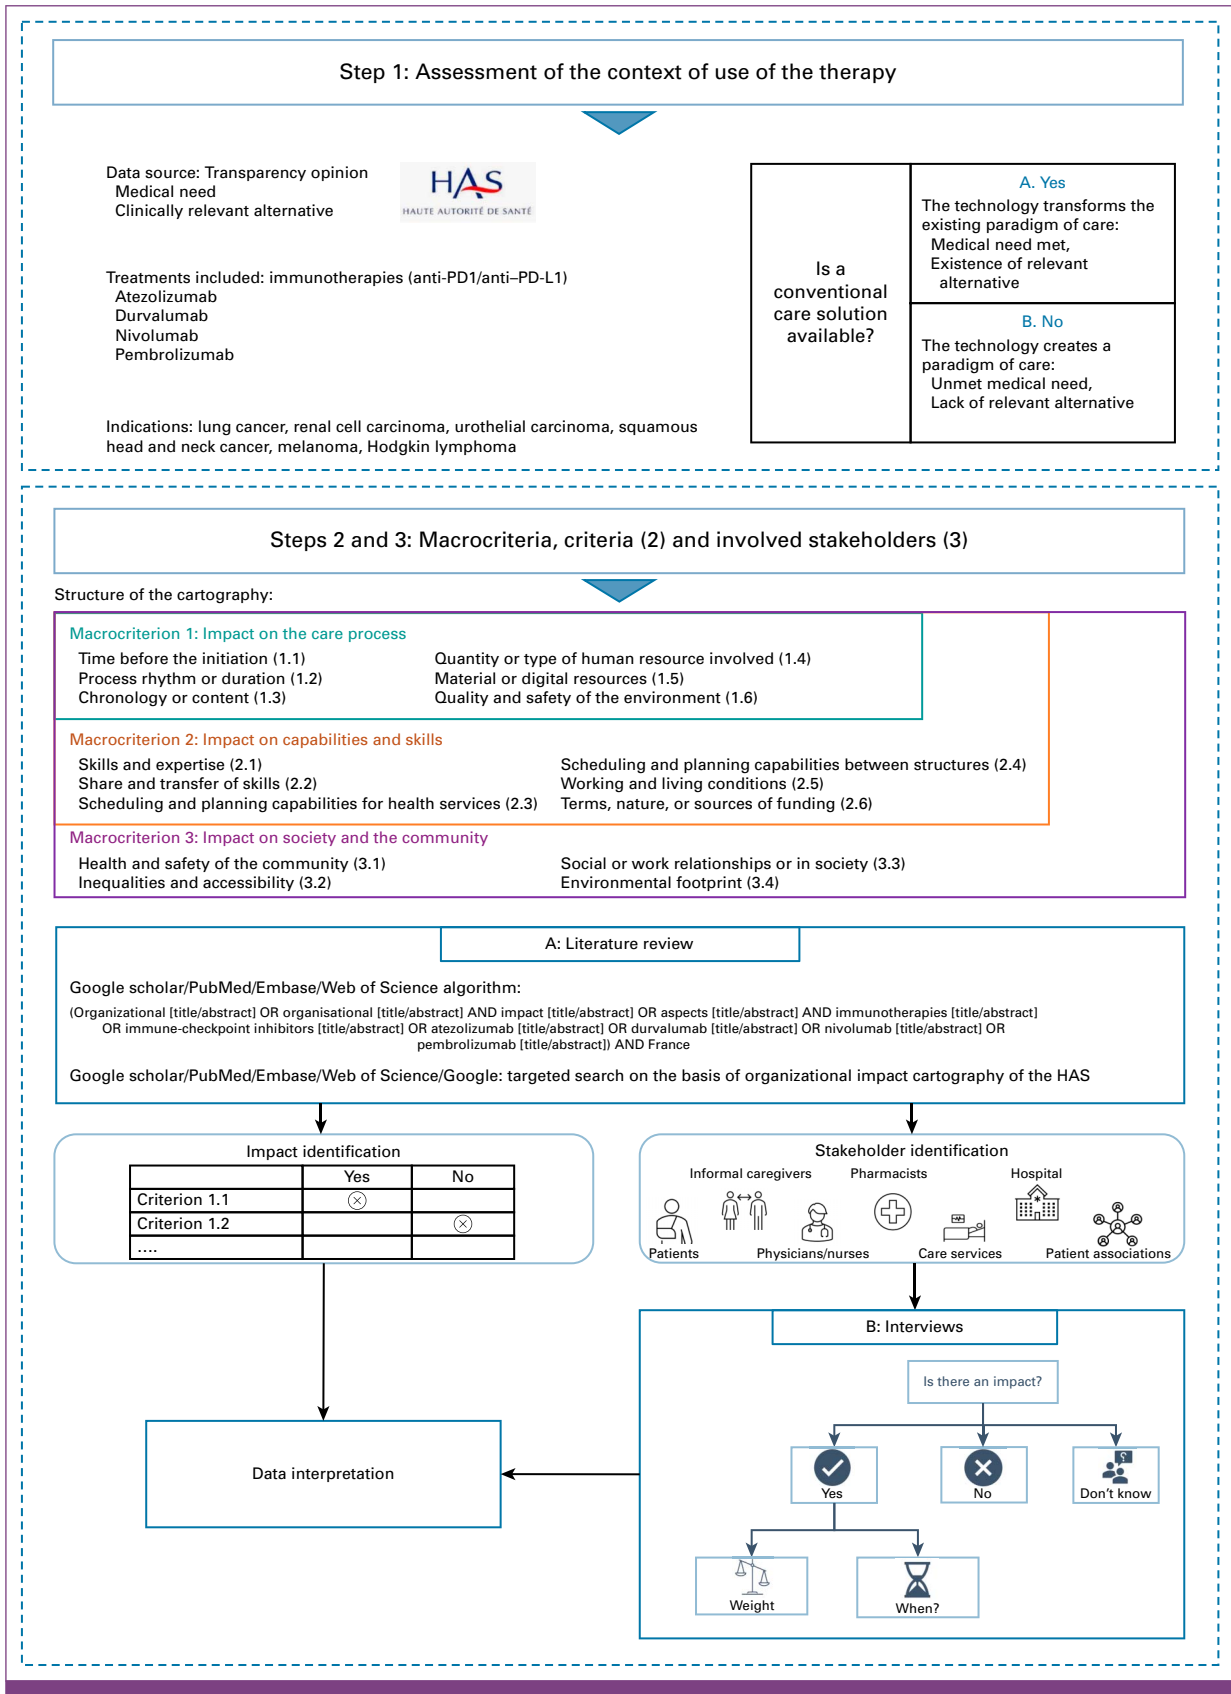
Step 1: Assessment of the context of use of the therapy

Data source: Transparency opinion
Medical need
Clinically relevant alternative

HAS
HAUTE AUTORITÉ DE SANTÉ

Treatments included: immunotherapies (anti-PD1/anti–PD-L1)
Atezolizumab
Durvalumab
Nivolumab
Pembrolizumab

Indications: lung cancer, renal cell carcinoma, urothelial carcinoma, squamous head and neck cancer, melanoma, Hodgkin lymphoma

Is a conventional care solution available?

A. Yes
The technology transforms the existing paradigm of care:
Medical need met,
Existence of relevant alternative

B. No
The technology creates a paradigm of care:
Unmet medical need,
Lack of relevant alternative

Steps 2 and 3: Macrocriteria, criteria (2) and involved stakeholders (3)

Structure of the cartography:

Macrocriterion 1: Impact on the care process
Time before the initiation (1.1)
Process rhythm or duration (1.2)
Chronology or content (1.3)
Quantity or type of human resource involved (1.4)
Material or digital resources (1.5)
Quality and safety of the environment (1.6)

Macrocriterion 2: Impact on capabilities and skills
Skills and expertise (2.1)
Share and transfer of skills (2.2)
Scheduling and planning capabilities for health services (2.3)
Scheduling and planning capabilities between structures (2.4)
Working and living conditions (2.5)
Terms, nature, or sources of funding (2.6)

Macrocriterion 3: Impact on society and the community
Health and safety of the community (3.1)
Inequalities and accessibility (3.2)
Social or work relationships or in society (3.3)
Environmental footprint (3.4)

A: Literature review

Google scholar/PubMed/Embase/Web of Science algorithm:
(Organizational [title/abstract] OR organisational [title/abstract] AND impact [title/abstract] OR aspects [title/abstract] AND immunotherapies [title/abstract] OR immune-checkpoint inhibitors [title/abstract] OR atezolizumab [title/abstract] OR durvalumab [title/abstract] OR nivolumab [title/abstract] OR pembrolizumab [title/abstract]) AND France

Google scholar/PubMed/Embase/Web of Science/Google: targeted search on the basis of organizational impact cartography of the HAS

Impact identification

| | Yes | No |
|---|---|---|
| Criterion 1.1 | ⊗ | |
| Criterion 1.2 | | ⊗ |
| .... | | |

Stakeholder identification
Informal caregivers
Pharmacists
Hospital
Patients
Physicians/nurses
Care services
Patient associations

B: Interviews
Is there an impact?
Yes
No
Don't know
Weight
When?

Data interpretation